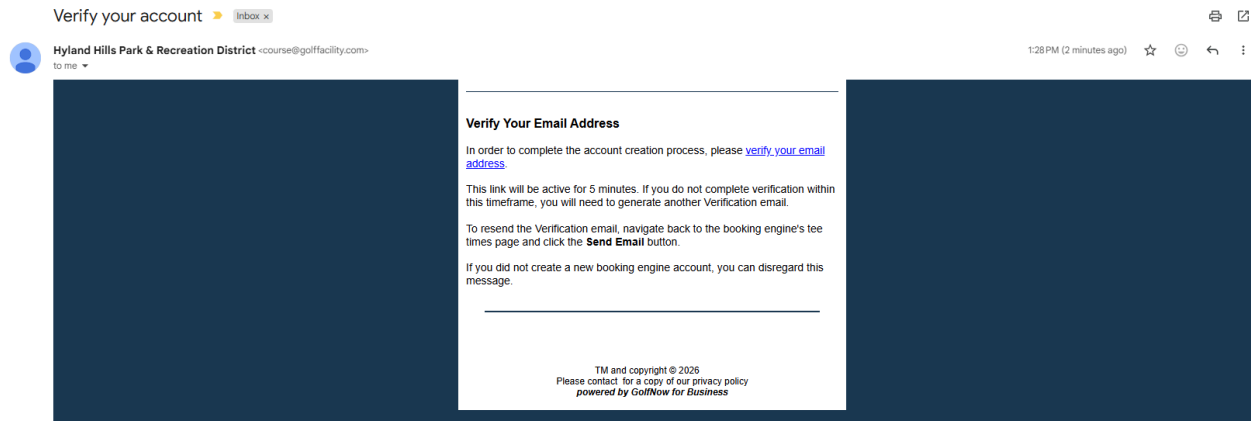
Verify your account Inbox ×

Hyland Hills Park & Recreation District <course@golffacility.com>
to me

1:28 PM (2 minutes ago)

Verify Your Email Address

In order to complete the account creation process, please verify your email address.

This link will be active for 5 minutes. If you do not complete verification within this timeframe, you will need to generate another Verification email.

To resend the Verification email, navigate back to the booking engine's tee times page and click the **Send Email** button.

If you did not create a new booking engine account, you can disregard this message.

TM and copyright © 2026
Please contact for a copy of our privacy policy
*powered by GolfNow for Business*